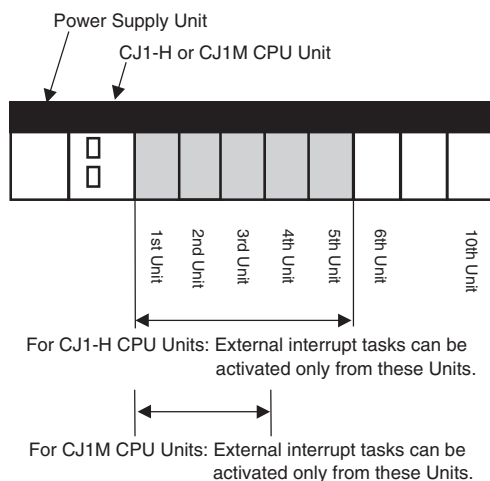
Power Supply Unit

CJ1-H or CJ1M CPU Unit

1st Unit

2nd Unit

3rd Unit

4th Unit

5th Unit

6th Unit

10th Unit

For CJ1-H CPU Units: External interrupt tasks can be activated only from these Units.

For CJ1M CPU Units: External interrupt tasks can be activated only from these Units.